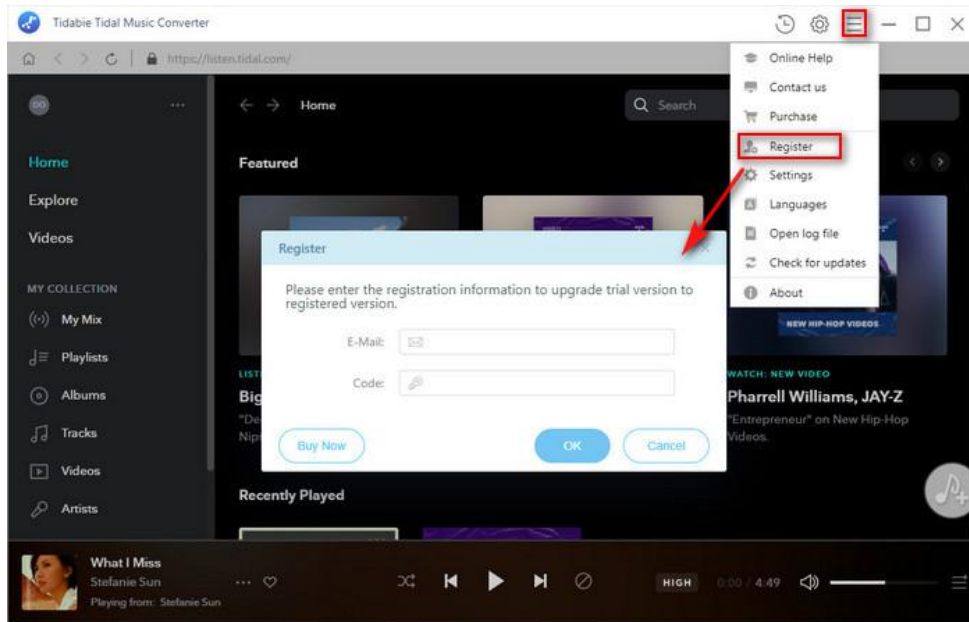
Tidabie Tidal Music Converter

https://listen.tidal.com/

Home

Search

Online Help
Contact us
Purchase
Register
Settings
Languages
Open log file
Check for updates
About

Home
Explore
Videos

MY COLLECTION
My Mix
Playlists
Albums
Tracks
Videos
Artists

Featured

Register

Please enter the registration information to upgrade trial version to registered version.

E-Mail:

Code:

Buy Now

OK

Cancel

LIST

Big

"De

Nip

NEW HIP-HOP VIDEOS

WATCH: NEW VIDEO

Pharrell Williams, JAY-Z

"Entrepreneur" on New Hip-Hop Videos.

Recently Played

What I Miss
Stefanie Sun
Playing from: Stefanie Sun

HIGH

0:00 / 4:49